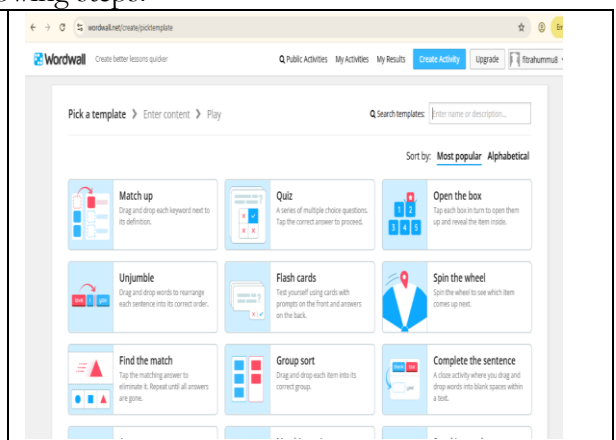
wordwall.net/create/picktemplate

Wordwall Create better lessons quicker

Public Activities My Activities My Results Create Activity Upgrade fitrahumm8

Pick a template ❯ Enter content ❯ Play

Search templates: Enter name or description...

Sort by: Most popular Alphabetical

Match up
Drag and drop each keyword next to its definition.

Quiz
A series of multiple choice questions. Tap the correct answer to proceed.

Open the box
Tap each box in turn to open them up and reveal the item inside.

1 2 3 4 5

Unjumble
Drag and drop words to rearrange each sentence into its correct order.

love I you

Flash cards
Test yourself using cards with prompts on the front and answers on the back.

Spin the wheel
Spin the wheel to see which item comes up next.

Find the match
Tap the matching answer to eliminate it. Repeat until all answers are gone.

Group sort
Drag and drop each item into its correct group.

Complete the sentence
A cloze activity where you drag and drop words into blank spaces within a text.